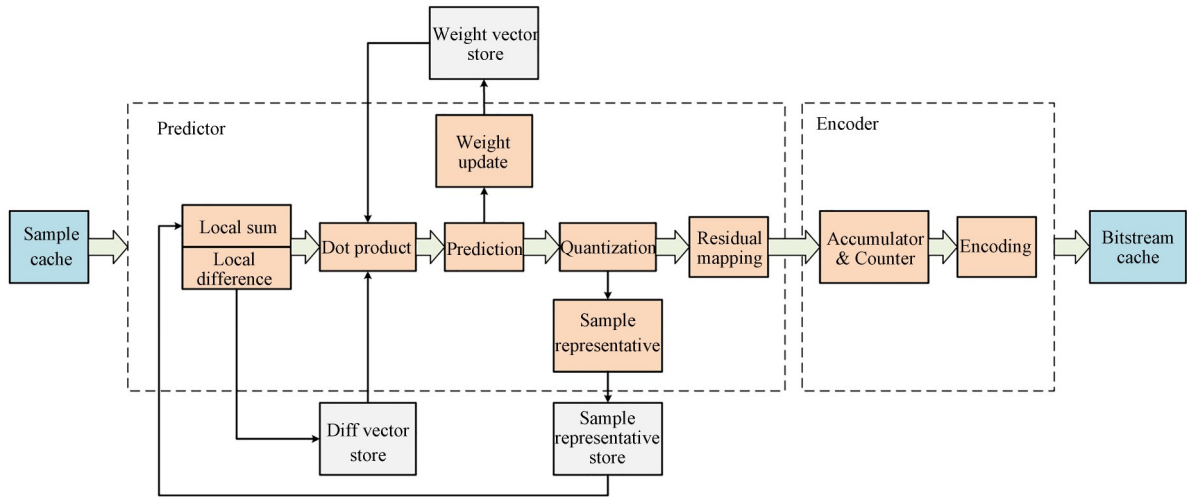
Weight vector store

Predictor

Weight update

Encoder

Sample cache

Local sum

Local difference

Dot product

Prediction

Quantization

Residual mapping

Accumulator & Counter

Encoding

Bitstream cache

Sample representative

Diff vector store

Sample representative store